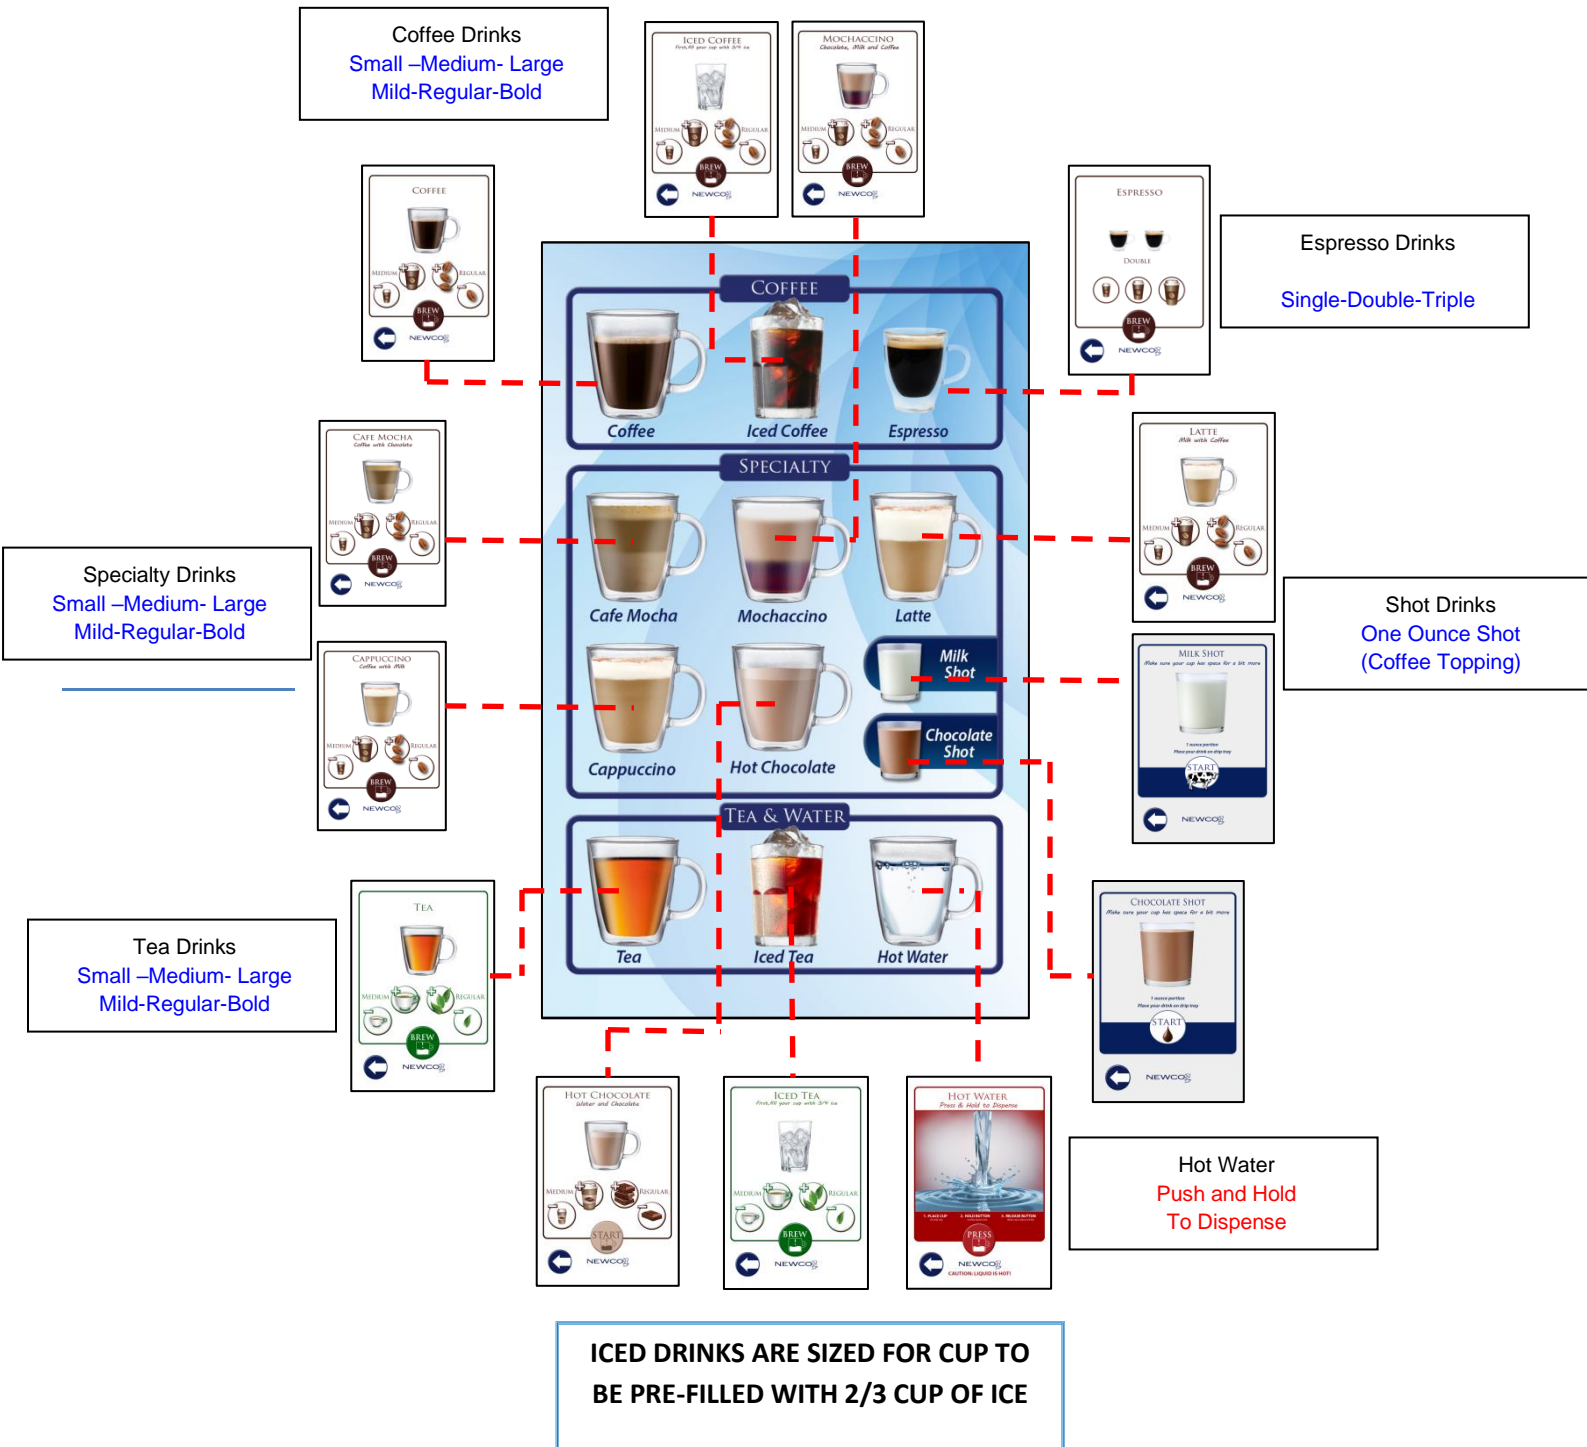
Coffee Drinks
Small –Medium- Large
Mild-Regular-Bold

ICED COFFEE
MEDIUM REGULAR
BREW
NEWCO

MOCHACCINO
Chocolate, Milk and Coffee
MEDIUM REGULAR
BREW
NEWCO

COFFEE
MEDIUM REGULAR
BREW
NEWCO

ESPRESSO
DOUBLE
BREW
NEWCO

Espresso Drinks

Single-Double-Triple

COFFEE
Coffee
Iced Coffee
Espresso

SPECIALTY
Cafe Mocha
Mochaccino
Latte
Milk Shot
Cappuccino
Hot Chocolate
Chocolate Shot

TEA & WATER
Tea
Iced Tea
Hot Water

CAFE MOCHA
Coffee with Chocolate
MEDIUM REGULAR
BREW
NEWCO

LATTE
Milk with Coffee
MEDIUM REGULAR
BREW
NEWCO

Specialty Drinks
Small –Medium- Large
Mild-Regular-Bold

Shot Drinks
One Ounce Shot
(Coffee Topping)

CAPPUCCINO
Coffee with Milk
MEDIUM REGULAR
BREW
NEWCO

MILK SHOT
START
NEWCO

Tea Drinks
Small –Medium- Large
Mild-Regular-Bold

TEA
MEDIUM REGULAR
BREW
NEWCO

CHOCOLATE SHOT
START
NEWCO

HOT CHOCOLATE
Water and Chocolate
MEDIUM REGULAR
START
NEWCO

ICED TEA
MEDIUM REGULAR
BREW
NEWCO

HOT WATER
Press & Hold to Dispense
PRESS
NEWCO
CAUTION: LIQUID IS HOT!

Hot Water
Push and Hold
To Dispense

ICED DRINKS ARE SIZED FOR CUP TO BE PRE-FILLED WITH 2/3 CUP OF ICE